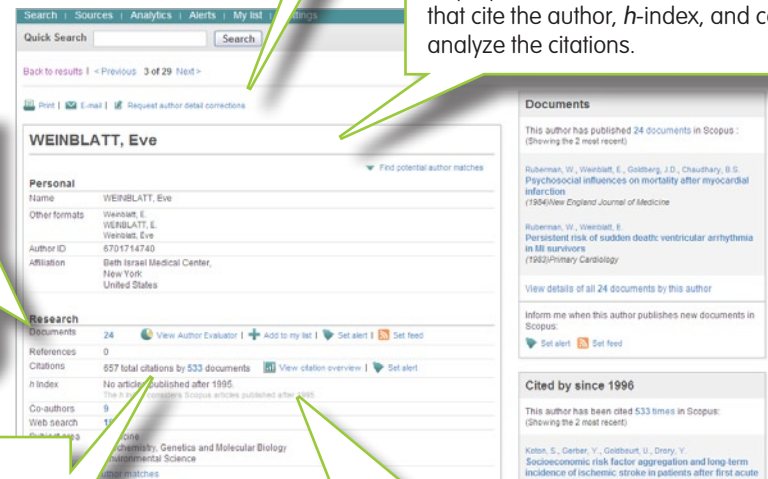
Search | Sources | Analytics | Alerts | My list | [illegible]ttings

Quick Search Search

Back to results | < Previous 3 of 29 Next >

Print | E-mail | Request author detail corrections

that cite the author, *h*-index, and c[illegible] analyze the citations.

WEINBLATT, Eve

Find potential author matches

Personal

| Name | WEINBLATT, Eve |
|---|---|
| Other formats | Weinblatt, E. WEINBLATT, E. Weinblatt, Eve |
| Author ID | 6701714740 |
| Affiliation | Beth Israel Medical Center, New York United States |

Research

| Documents | 24 View Author Evaluator \| Add to my list \| Set alert \| Set feed |
|---|---|
| References | 0 |
| Citations | 657 total citations by 533 documents View citation overview \| Set alert |
| *h* Index | No articles published after 1995. The h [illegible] considers Scopus articles published after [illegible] |
| Co-authors | 9 |
| Web search | 1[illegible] |
| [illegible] | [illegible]cine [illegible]chemistry, Genetics and Molecular Biology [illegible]vironmental Science |

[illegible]hor matches

Documents

This author has published 24 documents in Scopus : (Showing the 2 most recent)

Ruberman, W., Weinblatt, E., Goldberg, J.D., Chaudhary, B.S.
Psychosocial influences on mortality after myocardial infarction
(1984)New England Journal of Medicine

Ruberman, W., Weinblatt, E.
Persistent risk of sudden death: ventricular arrhythmia in MI survivors
(1982)Primary Cardiology

View details of all 24 documents by this author

Inform me when this author publishes new documents in Scopus:

Set alert Set feed

Cited by since 1996

This author has been cited 533 times in Scopus: (Showing the 2 most recent)

Koton, S., Gerber, Y., Goldbourt, U., Drory, Y.
Socioeconomic risk factor aggregation and long-term incidence of ischemic stroke in patients after first acute